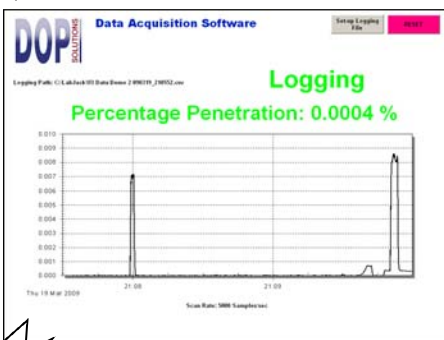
DOP SOLUTIONS

Data Acquisition Software

Setup Logging File

RESET

Logging Path: C:\LabJack\U3 Data\Demo 2 090319_210552.csv

Logging

Percentage Penetration: 0.0004 %

0.010
0.009
0.008
0.007
0.006
0.005
0.004
0.003
0.002
0.001
0.000

21:06

21:09

Thu 19 Mar 2009

Scan Rate: 5000 Samples/sec